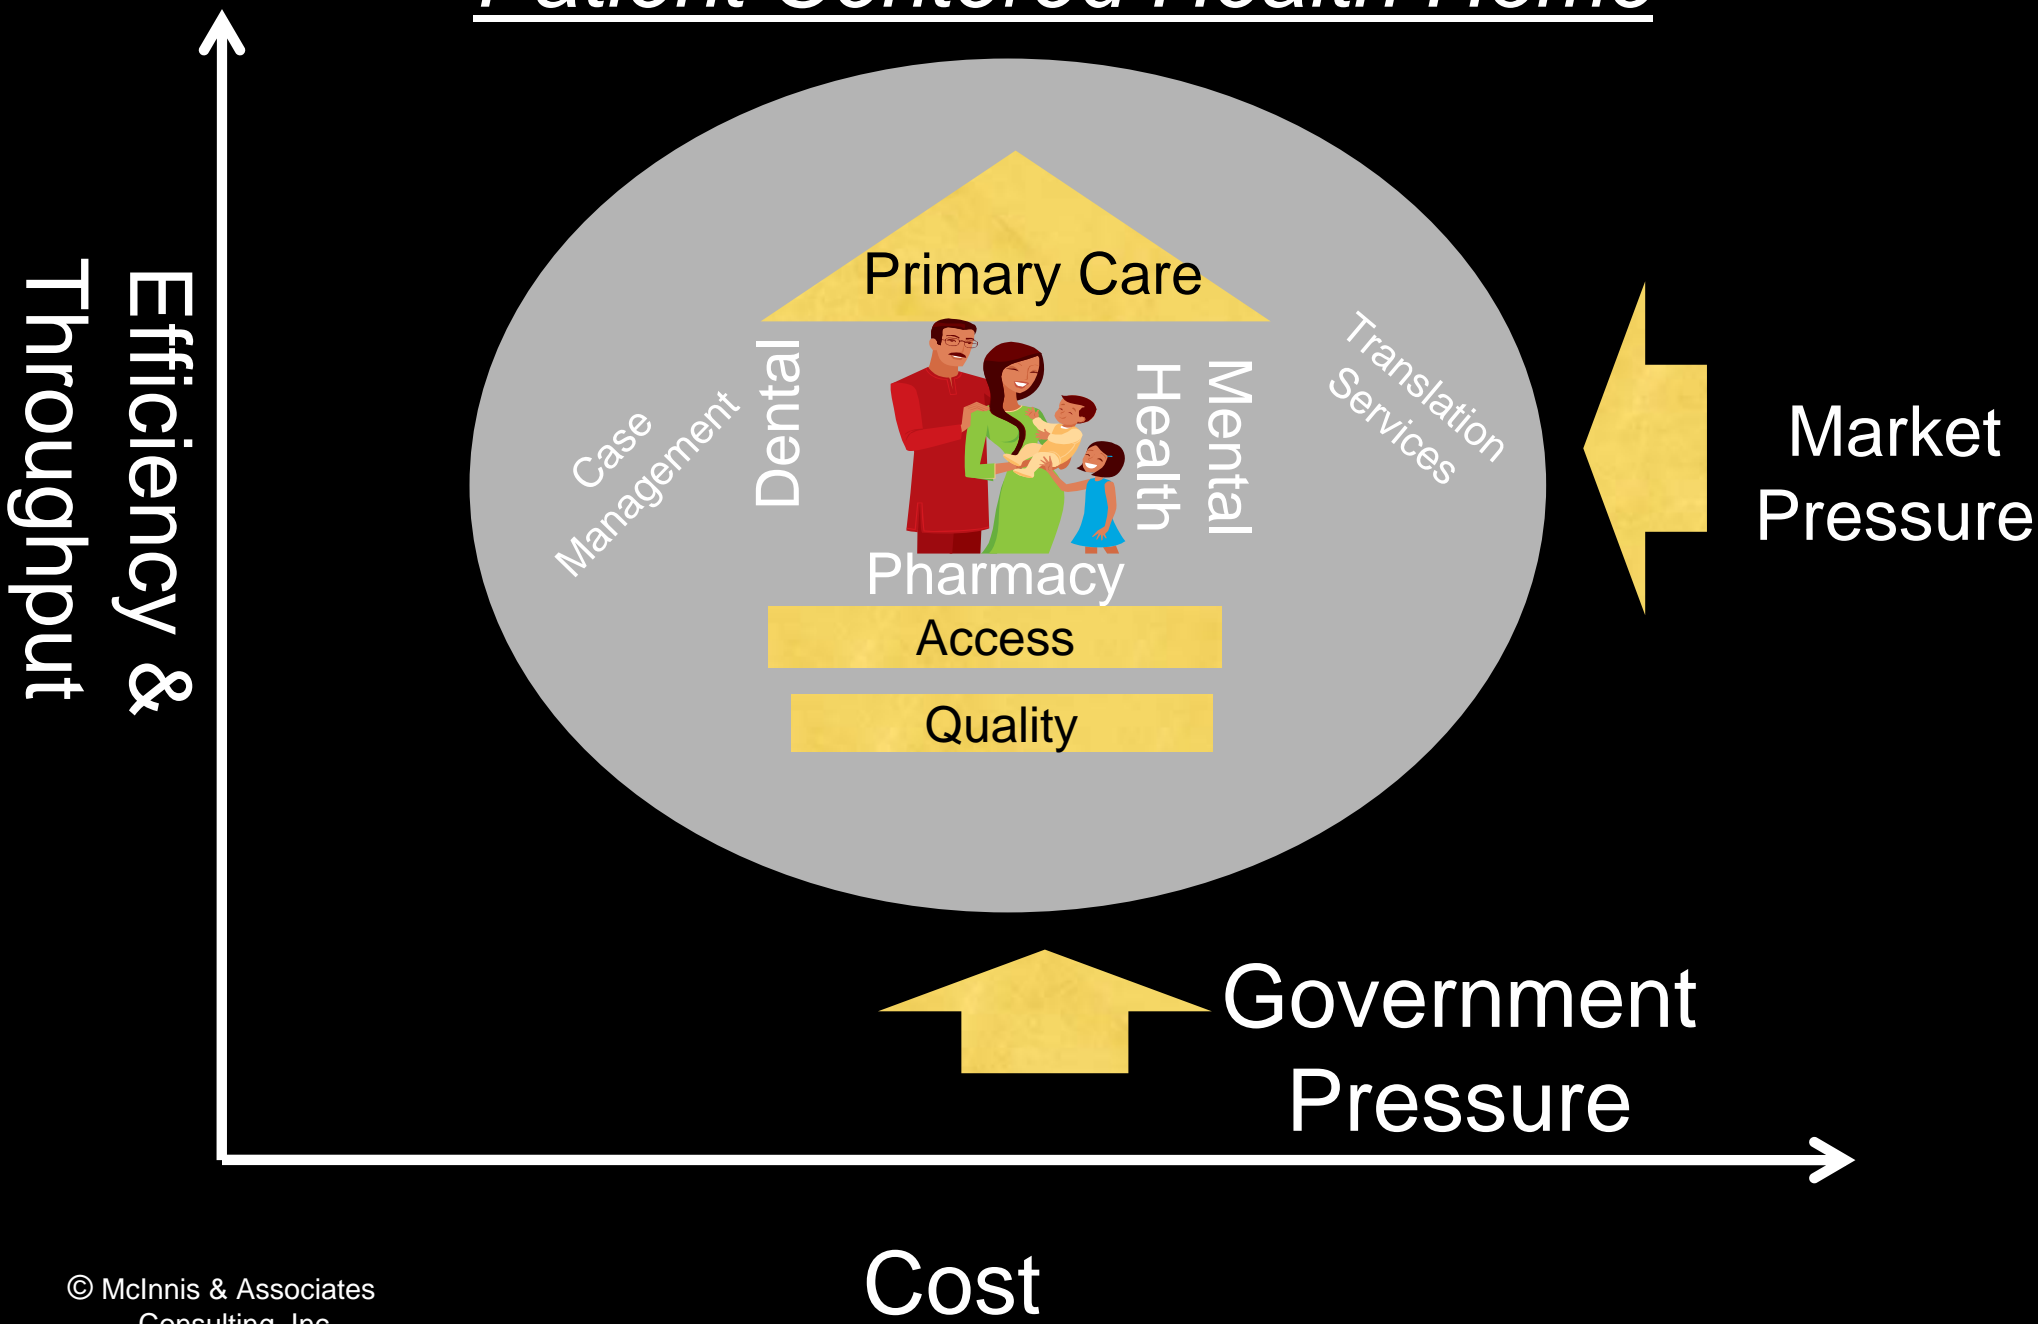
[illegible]

Efficiency & Throughput

Primary Care

Case Management

Dental

Mental Health

Translation Services

Pharmacy

Access

Quality

Market Pressure

Government Pressure

Cost

© McInnis & Associates Consulting, Inc.